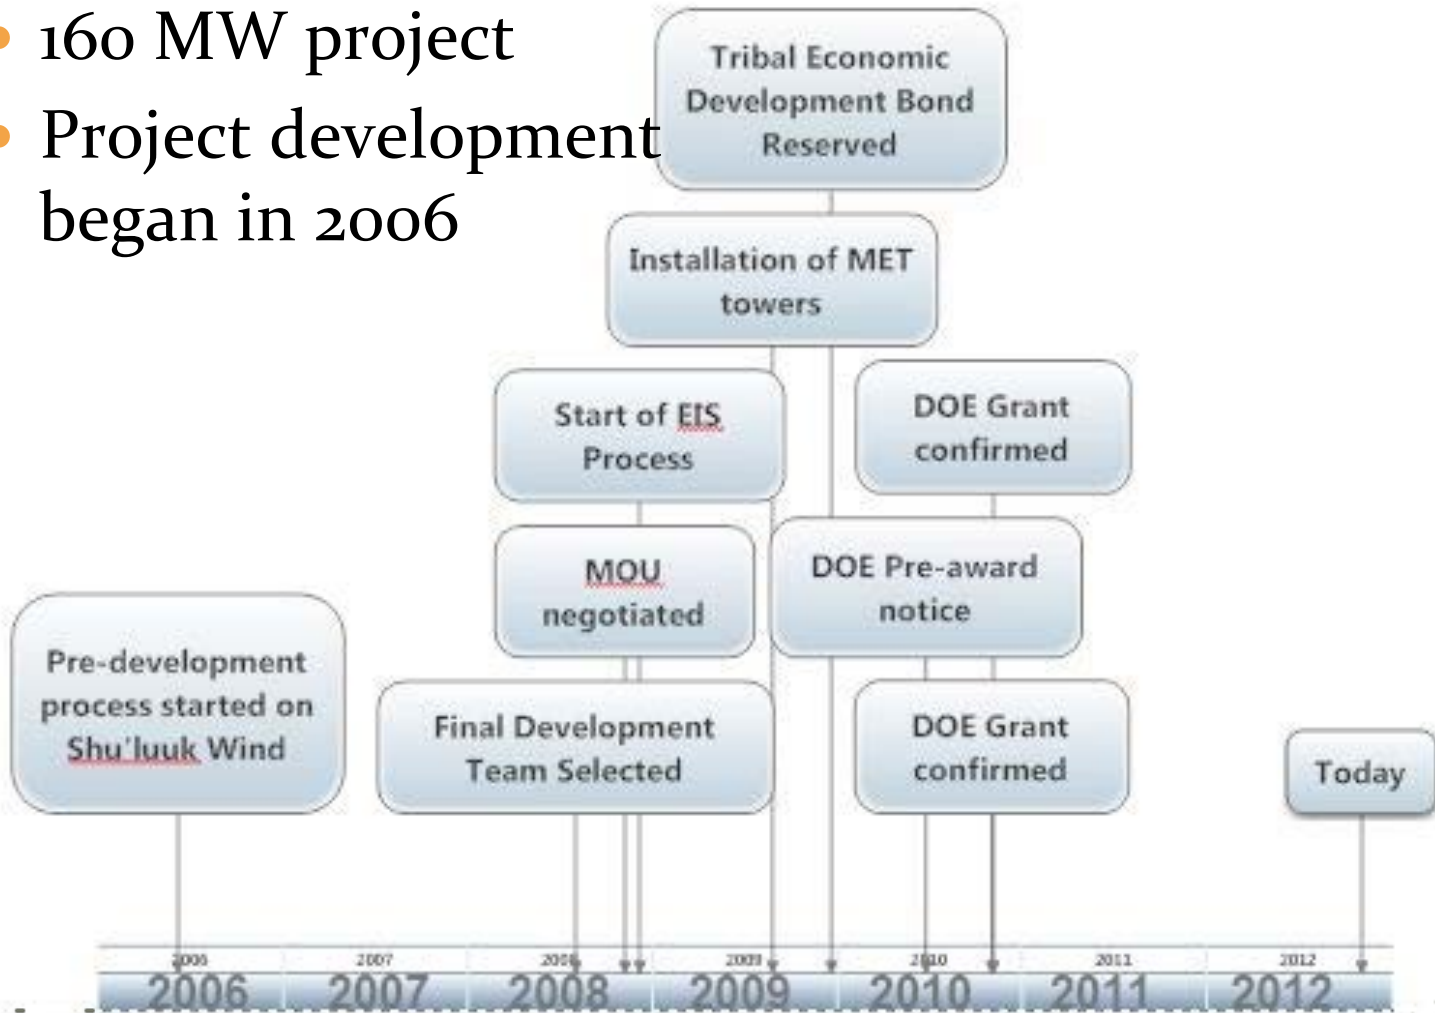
160 MW project

Project development began in 2006

Tribal Economic Development Bond Reserved

Installation of MET towers

Start of EIS Process

DOE Grant confirmed

MOU negotiated

DOE Pre-award notice

Pre-development process started on Shu'luuk Wind

Final Development Team Selected

DOE Grant confirmed

Today

2006 2007 2008 2009 2010 2011 2012

2006 2007 2008 2009 2010 2011 2012